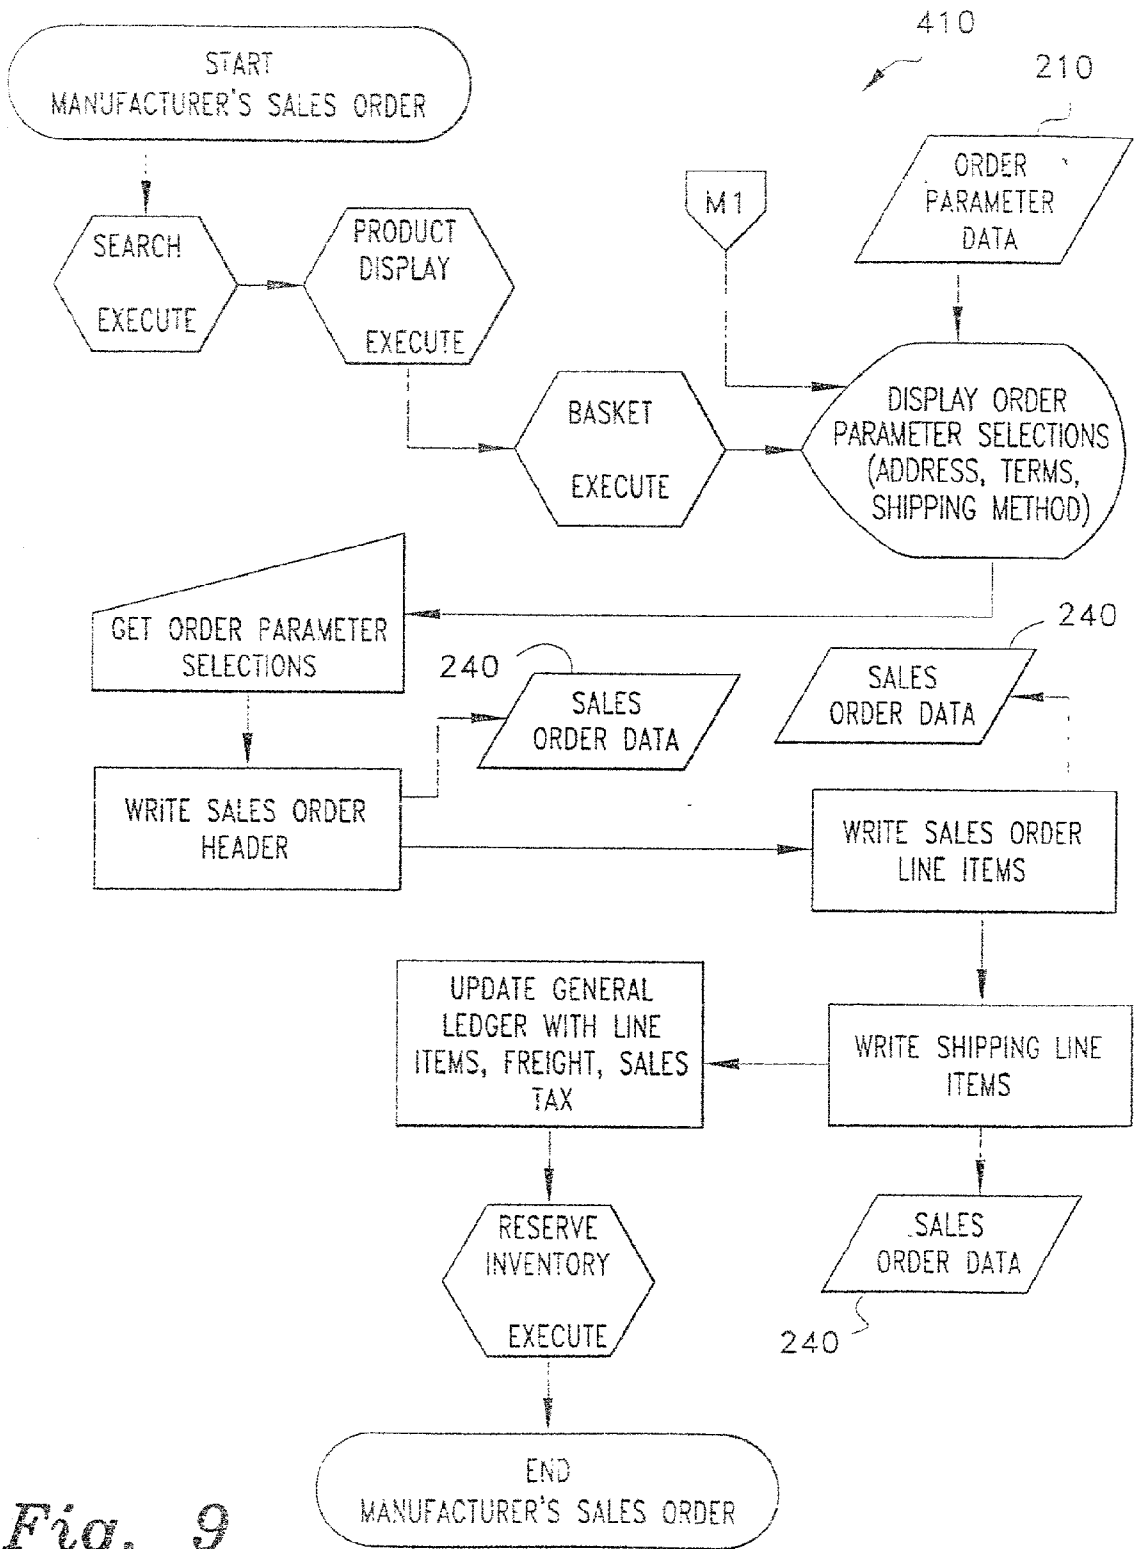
410

210

START
MANUFACTURER'S SALES ORDER

SEARCH
EXECUTE

PRODUCT
DISPLAY
EXECUTE

M1

ORDER
PARAMETER
DATA

BASKET
EXECUTE

DISPLAY ORDER
PARAMETER SELECTIONS
(ADDRESS, TERMS,
SHIPPING METHOD)

GET ORDER PARAMETER
SELECTIONS

240

SALES
ORDER DATA

240

SALES
ORDER DATA

WRITE SALES ORDER
HEADER

WRITE SALES ORDER
LINE ITEMS

UPDATE GENERAL
LEDGER WITH LINE
ITEMS, FREIGHT, SALES
TAX

WRITE SHIPPING LINE
ITEMS

RESERVE
INVENTORY
EXECUTE

SALES
ORDER DATA

240

END
MANUFACTURER'S SALES ORDER

Fig. 9